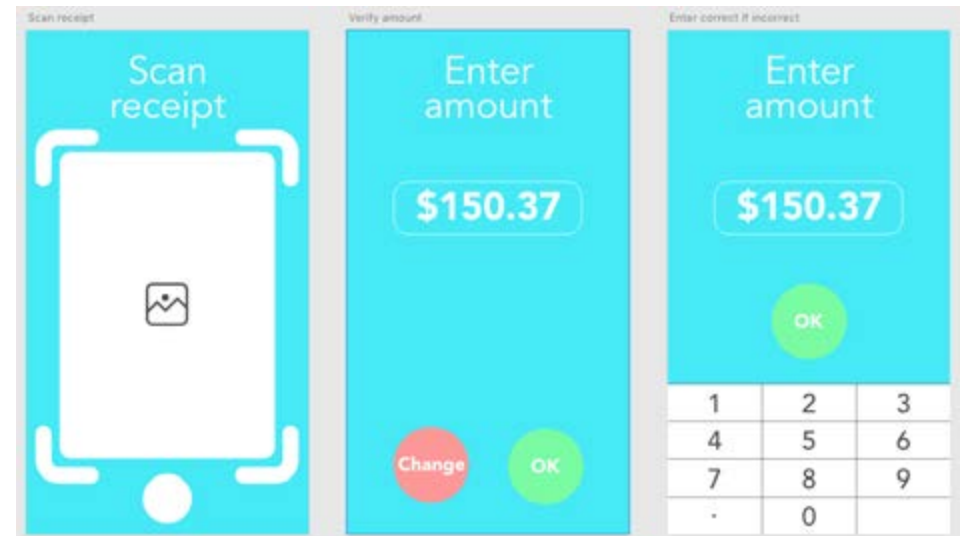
Scan receipt

Scan receipt

Verify amount

Enter amount

$150.37

Change

OK

Enter correct if incorrect

Enter amount

$150.37

OK

| 1 | 2 | 3 |
|---|---|---|
| 4 | 5 | 6 |
| 7 | 8 | 9 |
| . | 0 | |